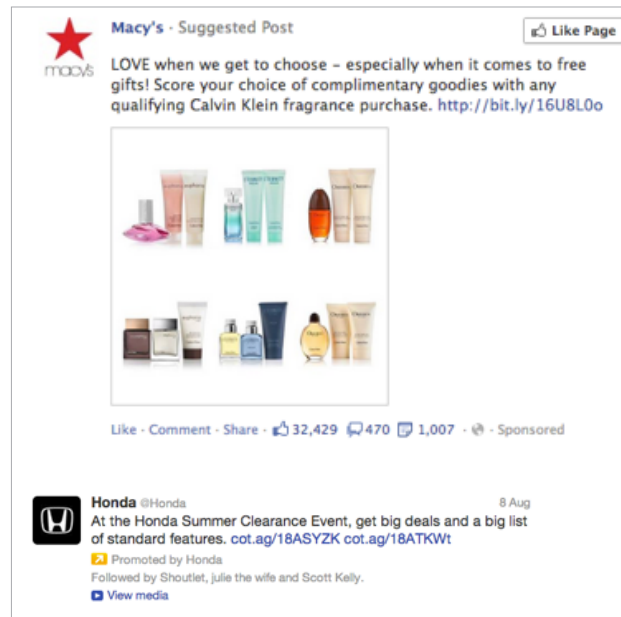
macy's

Macy's · Suggested Post

Like Page

LOVE when we get to choose – especially when it comes to free gifts! Score your choice of complimentary goodies with any qualifying Calvin Klein fragrance purchase. http://bit.ly/16U8L0o

Like · Comment · Share · 32,429 470 1,007 · Sponsored

Honda @Honda 8 Aug

At the Honda Summer Clearance Event, get big deals and a big list of standard features. cot.ag/18ASYZK cot.ag/18ATKWt

Promoted by Honda

Followed by Shoutlet, julie the wife and Scott Kelly.

View media